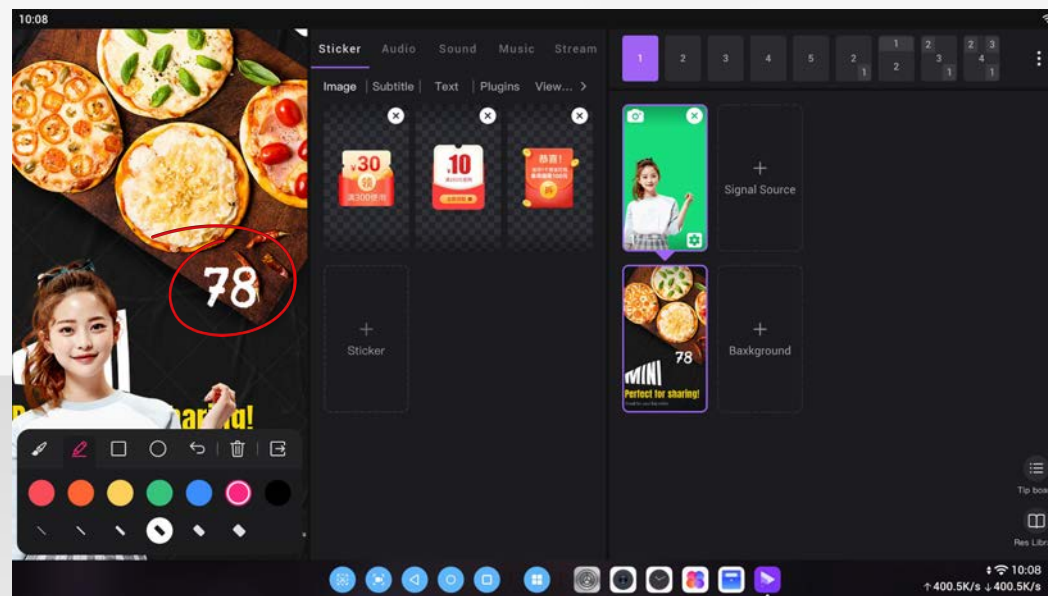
10:08

78

haring!

Sticker Audio Sound Music Stream

Image | Subtitle | Text | Plugins View... >

¥30 满300使用

10

+
Sticker

1 2 3 4 5 2 1 1 2 2 3 1 2 3 4 1

+
Signal Source

78
MINI
Perfect for sharing!

+
Baxkground

Tip boa

Res Libr

10:08
↑400.5K/s ↓400.5K/s